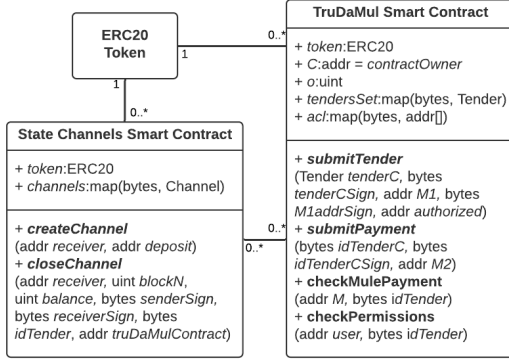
ERC20 Token

1

0..*

TruDaMul Smart Contract

+ *token*:ERC20
+ *C*:addr = *contractOwner*
+ *o*:uint
+ *tendersSet*:map(bytes, Tender)
+ *acl*:map(bytes, addr[])

+ ***submitTender***
(Tender *tenderC*, bytes *tenderCSign*, addr *M1*, bytes *M1addrSign*, addr *authorized*)
+ ***submitPayment***
(bytes *idTenderC*, bytes *idTenderCSign*, addr *M2*)
+ **checkMulePayment**
(addr *M*, bytes *idTender*)
+ **checkPermissions**
(addr *user*, bytes *idTender*)

1

0..*

State Channels Smart Contract

+ *token*:ERC20
+ *channels*:map(bytes, Channel)

+ ***createChannel***
(addr *receiver*, addr *deposit*)
+ ***closeChannel***
(addr *receiver*, uint *blockN*, uint *balance*, bytes *senderSign*, bytes *receiverSign*, bytes *idTender*, addr *truDaMulContract*)

0..*

0..*